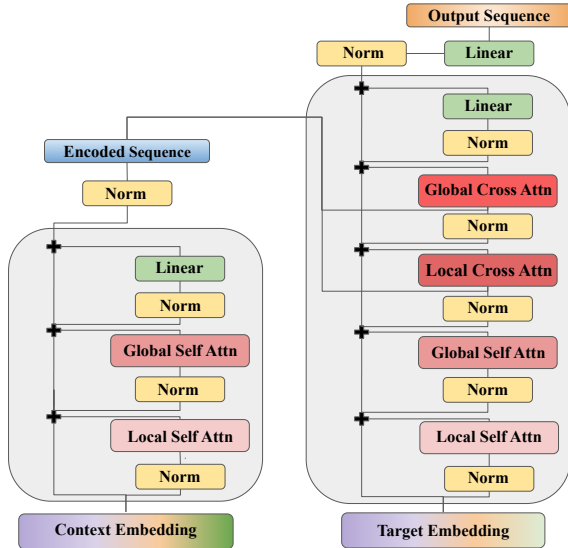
Output Sequence

Norm

Linear

Linear

Norm

Global Cross Attn

Norm

Local Cross Attn

Norm

Global Self Attn

Norm

Local Self Attn

Norm

Target Embedding

Encoded Sequence

Norm

Linear

Norm

Global Self Attn

Norm

Local Self Attn

Norm

Context Embedding